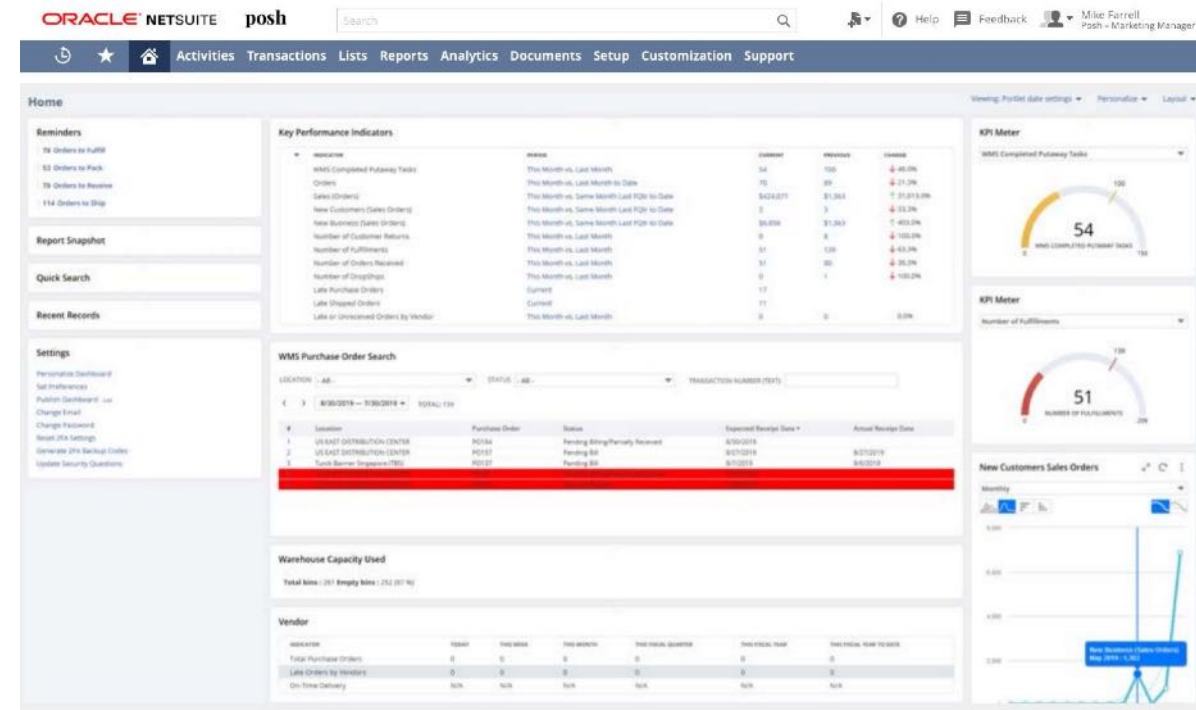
ORACLE NETSUITE posh

Search

Help Feedback Mike Farrell Posh - Marketing Manager

Activities Transactions Lists Reports Analytics Documents Setup Customization Support

Home

Viewing: Portlet date settings Personalize Layout

Reminders

78 Orders to Fulfill
53 Orders to Pack
78 Orders to Receive
114 Orders to Ship

Report Snapshot

Quick Search

Recent Records

Settings

Personalize Dashboard
Set Preferences
Publish Dashboard
Change Email
Change Password
Reset 2FA Settings
Generate 2FA Backup Codes
Update Security Questions

Key Performance Indicators

| INDICATOR | PERIOD | CURRENT | PREVIOUS | CHANGE |
|---|---|---|---|---|
| WMS Completed Putaway Tasks | This Month vs. Last Month | 54 | 100 | 46.0% |
| Orders | This Month vs. Last Month to Date | 70 | 89 | 21.3% |
| Sales (Orders) | This Month vs. Same Month Last FQtr to Date | $424,077 | $1,363 | 31,013.0% |
| New Customers (Sales Orders) | This Month vs. Same Month Last FQtr to Date | 2 | 3 | 33.3% |
| New Business (Sales Orders) | This Month vs. Same Month Last FQtr to Date | $6,859 | $1,363 | 403.0% |
| Number of Customer Returns | This Month vs. Last Month | 0 | 8 | 100.0% |
| Number of Fulfillments | This Month vs. Last Month | 51 | 139 | 63.3% |
| Number of Orders Received | This Month vs. Last Month | 51 | 80 | 36.3% |
| Number of DropShips | This Month vs. Last Month | 0 | 1 | 100.0% |
| Late Purchase Orders | Current | 17 | | |
| Late Shipped Orders | Current | 11 | | |
| Late or Unreceived Orders by Vendor | This Month vs. Last Month | 0 | 0 | 0.0% |

KPI Meter

WMS Completed Putaway Tasks

54
WMS COMPLETED PUTAWAY TASKS
100
0 150

KPI Meter

Number of Fulfillments

51
NUMBER OF FULFILLMENTS
139
0 209

WMS Purchase Order Search

LOCATION -All- STATUS -All- TRANSACTION NUMBER (TEXT)

8/30/2019 — 7/30/2019 TOTAL: 134

| # | Location | Purchase Order | Status | Expected Receipt Date | Actual Receipt Date |
|---|---|---|---|---|---|
| 1 | US EAST DISTRIBUTION CENTER | PO164 | Pending Billing/Partially Received | 6/30/2019 | |
| 2 | US EAST DISTRIBUTION CENTER | PO157 | Pending Bill | 6/27/2019 | 6/27/2019 |
| 3 | Tunck Barner Singapore (TBS) | PO137 | Pending Bill | 6/7/2019 | 6/6/2019 |

New Customers Sales Orders

Monthly

New Business (Sales Orders) May 2019 - 1,363

Warehouse Capacity Used

Total bins : 261 Empty bins : 252 (97 %)

Vendor

| INDICATOR | TODAY | THIS WEEK | THIS MONTH | THIS FISCAL QUARTER | THIS FISCAL YEAR | THIS FISCAL YEAR TO DATE |
|---|---|---|---|---|---|---|
| Total Purchase Orders | 0 | 0 | 0 | 0 | 0 | 0 |
| Late Orders by Vendors | 0 | 0 | 0 | 0 | 0 | 0 |
| On-Time Delivery | N/A | N/A | N/A | N/A | N/A | N/A |